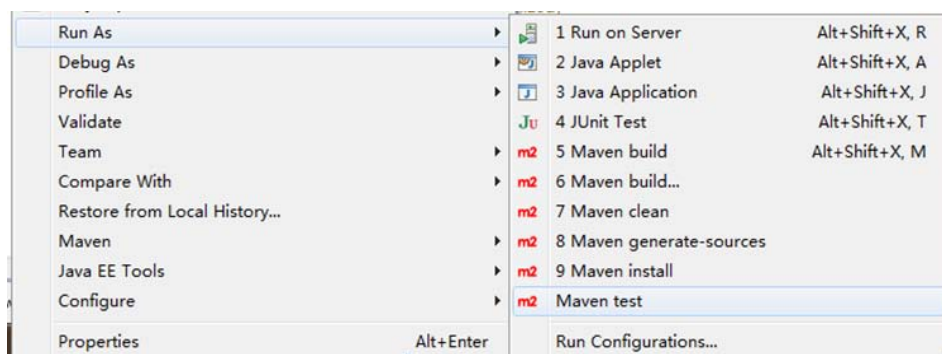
Run As
Debug As
Profile As
Validate
Team
Compare With
Restore from Local History...
Maven
Java EE Tools
Configure
Properties Alt+Enter

1 Run on Server Alt+Shift+X, R
2 Java Applet Alt+Shift+X, A
3 Java Application Alt+Shift+X, J
Ju 4 JUnit Test Alt+Shift+X, T
m2 5 Maven build Alt+Shift+X, M
m2 6 Maven build...
m2 7 Maven clean
m2 8 Maven generate-sources
m2 9 Maven install
m2 Maven test
Run Configurations...